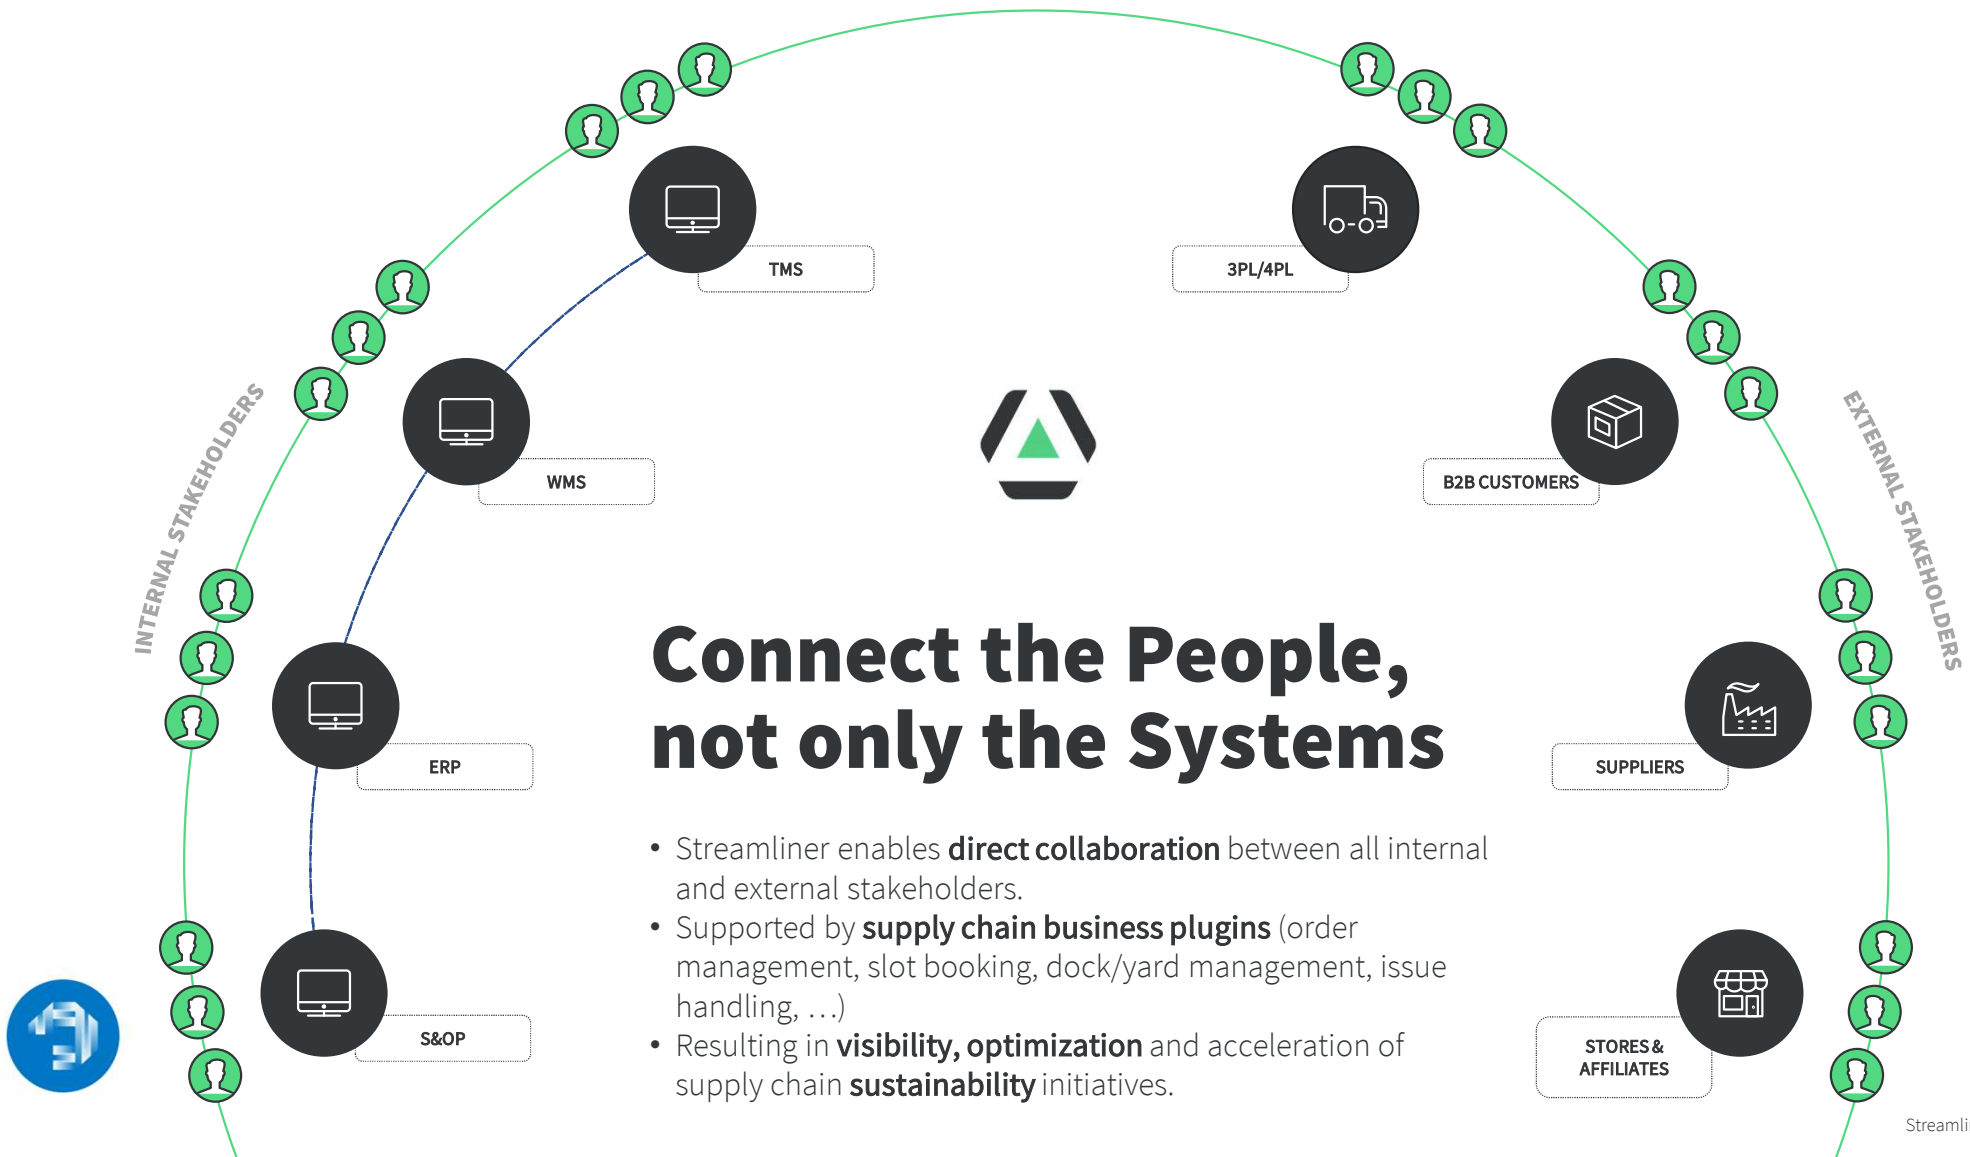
INTERNAL STAKEHOLDERS

EXTERNAL STAKEHOLDERS

TMS

3PL/4PL

WMS

B2B CUSTOMERS

ERP

SUPPLIERS

S&OP

STORES & AFFILIATES

Connect the People, not only the Systems

• Streamliner enables **direct collaboration** between all internal and external stakeholders.
• Supported by **supply chain business plugins** (order management, slot booking, dock/yard management, issue handling, …)
• Resulting in **visibility, optimization** and acceleration of supply chain **sustainability** initiatives.

Streamli